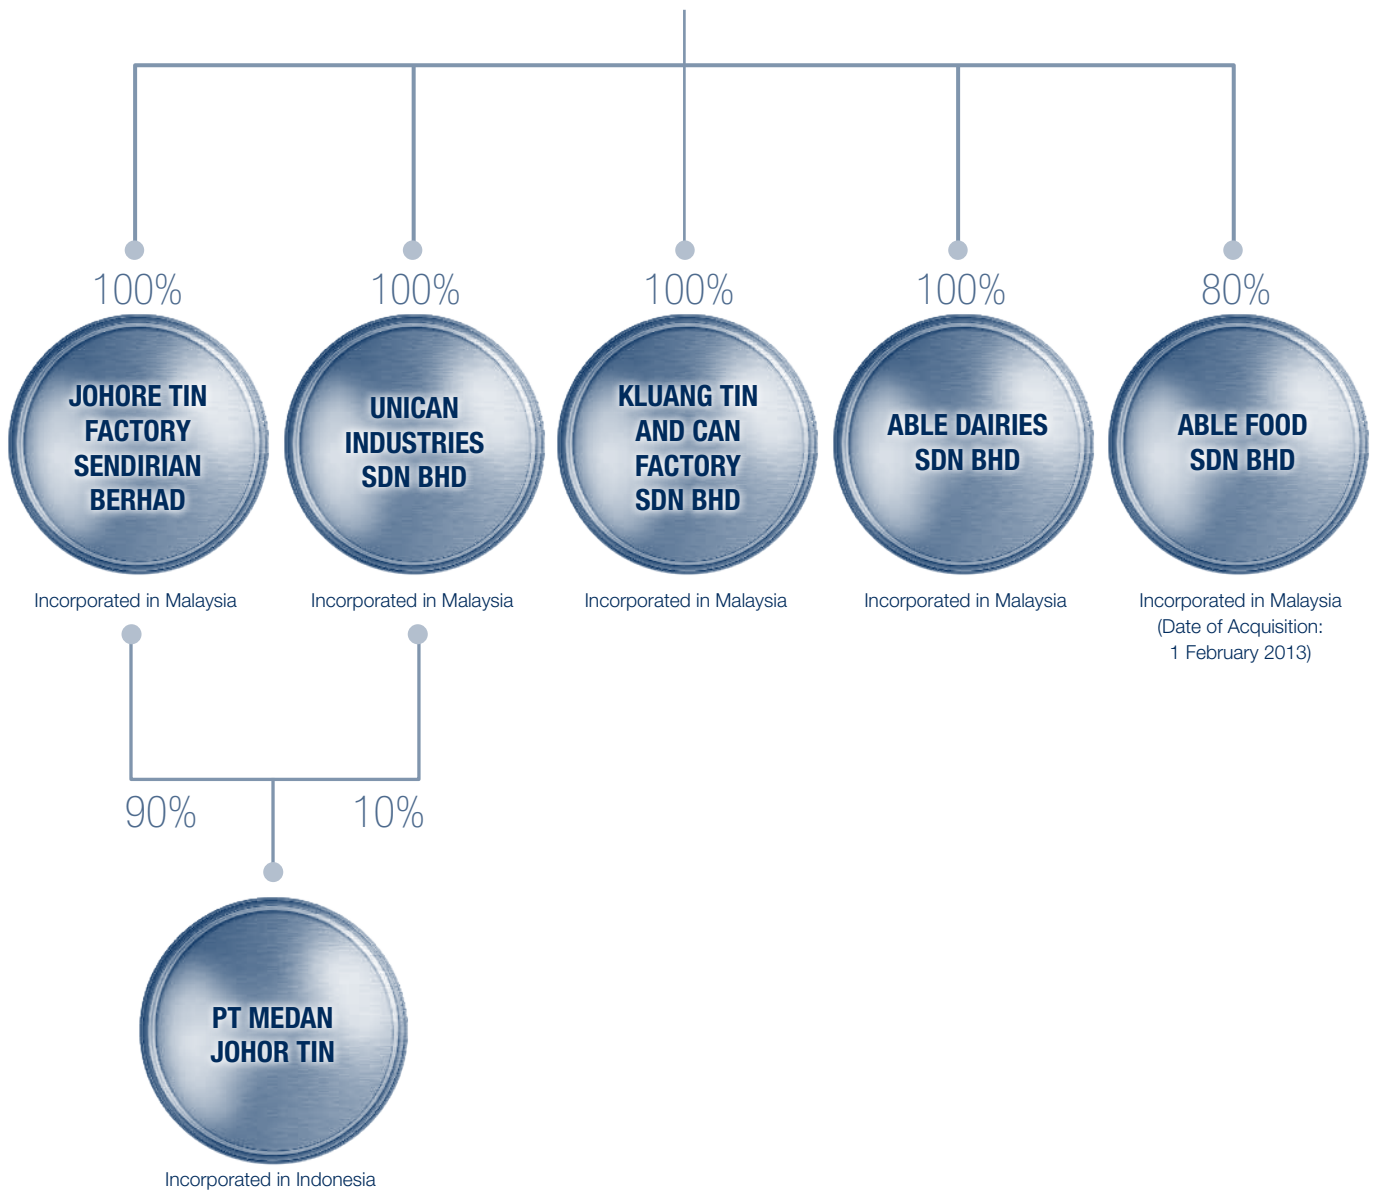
100%

JOHORE TIN FACTORY SENDIRIAN BERHAD

Incorporated in Malaysia

100%

UNICAN INDUSTRIES SDN BHD

Incorporated in Malaysia

100%

KLUANG TIN AND CAN FACTORY SDN BHD

Incorporated in Malaysia

100%

ABLE DAIRIES SDN BHD

Incorporated in Malaysia

80%

ABLE FOOD SDN BHD

Incorporated in Malaysia (Date of Acquisition: 1 February 2013)

90%

10%

PT MEDAN JOHOR TIN

Incorporated in Indonesia